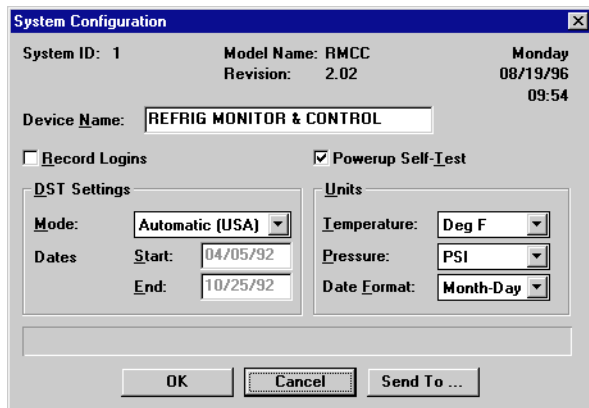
System Configuration

System ID: 1

Model Name: RMCC
Revision: 2.02

Monday
08/19/96
09:54

Device Name: REFRIG MONITOR & CONTROL

Record Logins

Powerup Self-Test

DST Settings

Mode: Automatic (USA)

Dates Start: 04/05/92

End: 10/25/92

Units

Temperature: Deg F

Pressure: PSI

Date Format: Month-Day

OK Cancel Send To ...